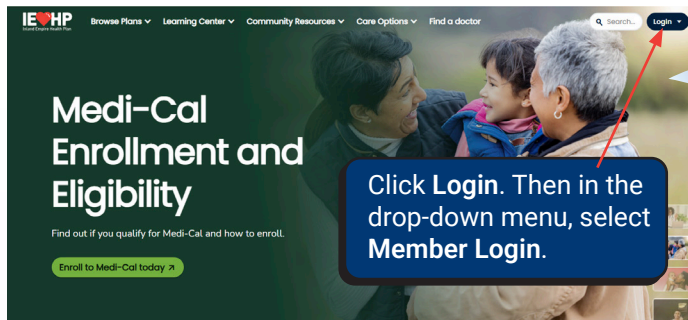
IEHP
Inland Empire Health Plan

Browse Plans
Learning Center
Community Resources
Care Options
Find a doctor
Search...
Login

Medi-Cal Enrollment and Eligibility

Find out if you qualify for Medi-Cal and how to enroll.

Enroll to Medi-Cal today ↗

Click **Login**. Then in the drop-down menu, select **Member Login**.